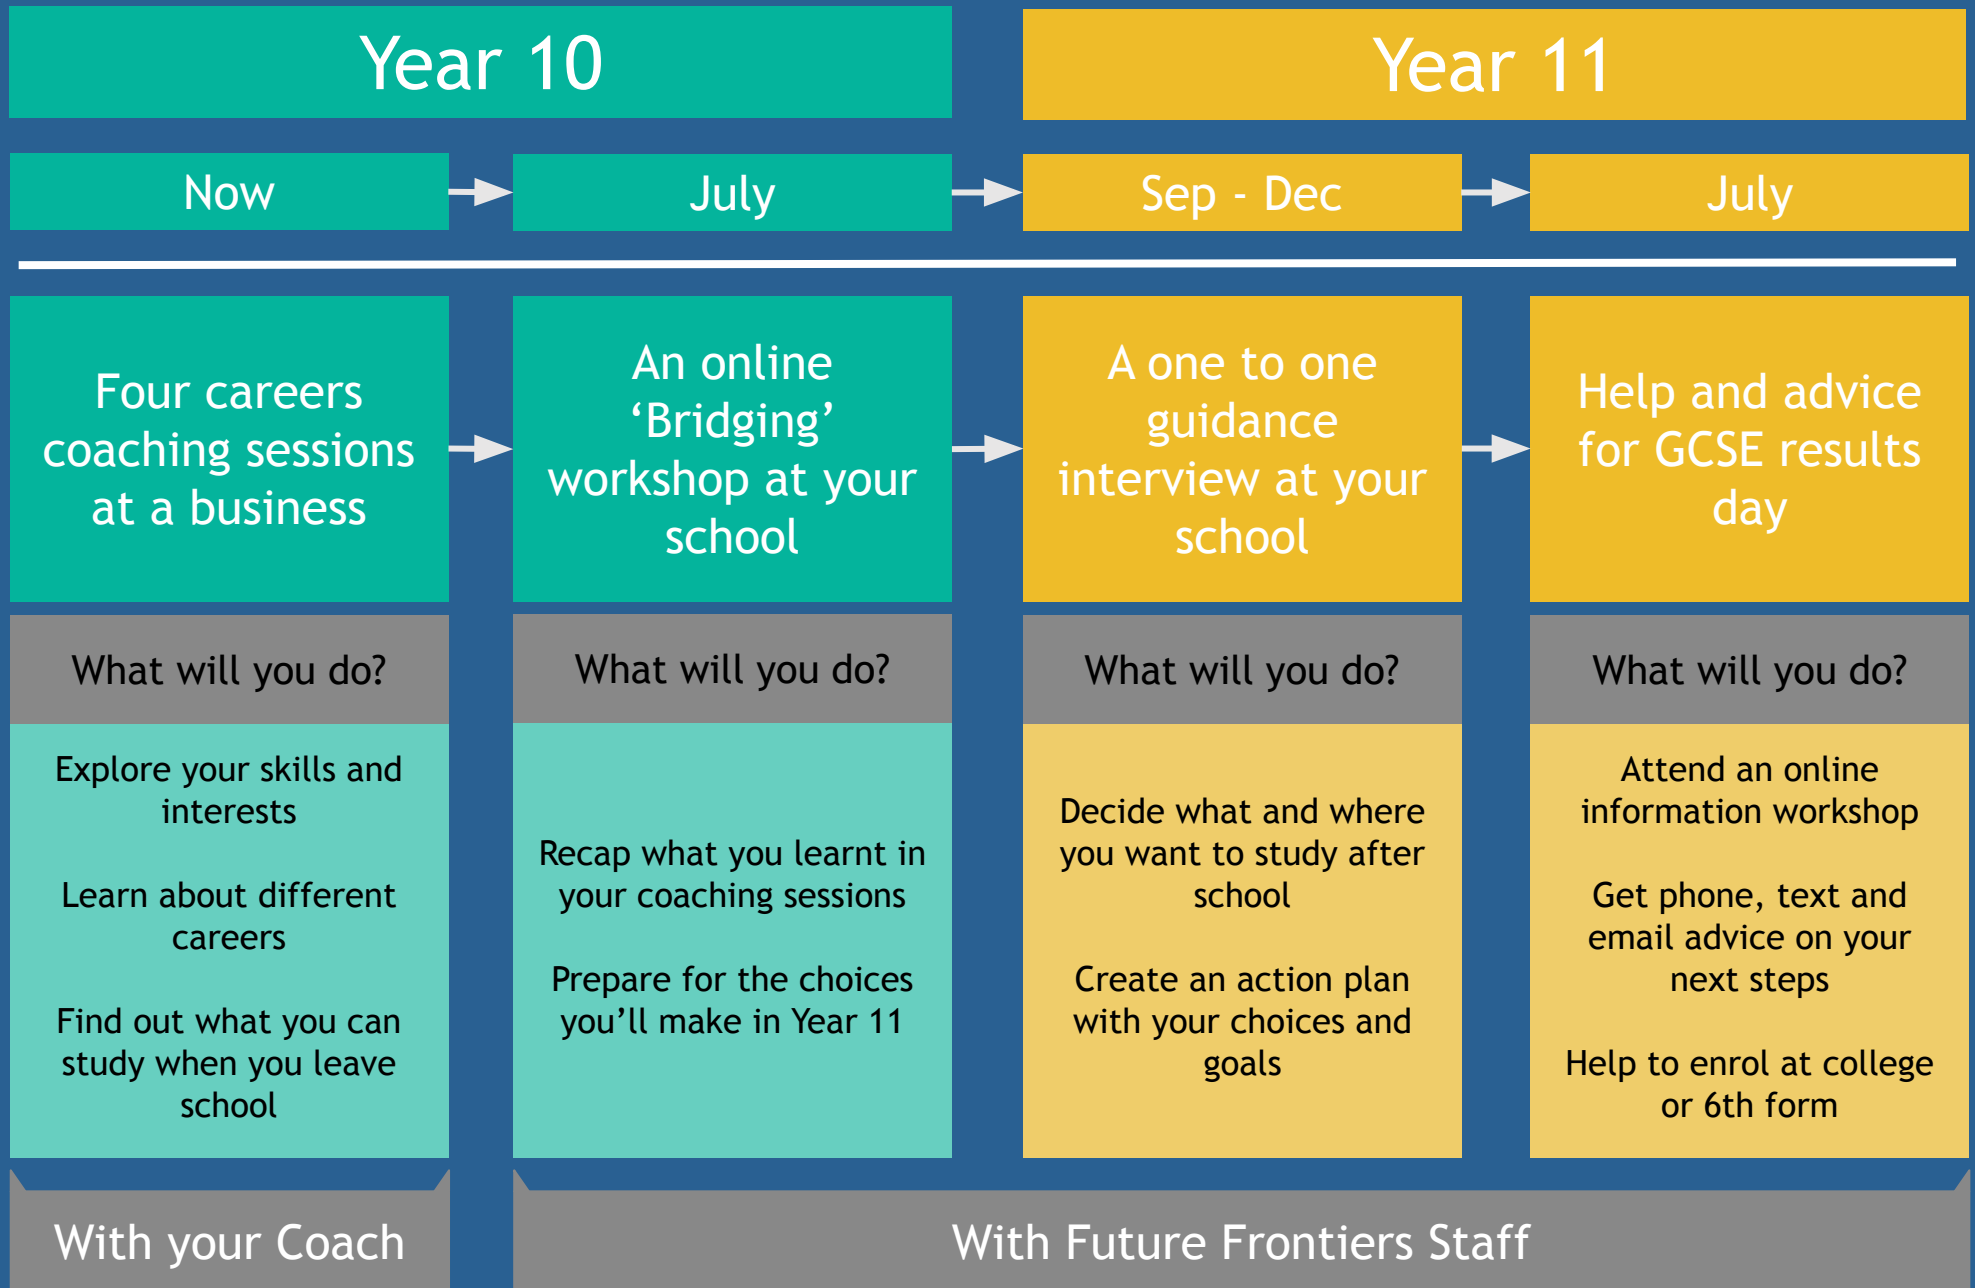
Year 10

Year 11

Now

July

Sep - Dec

July

Four careers coaching sessions at a business

An online 'Bridging' workshop at your school

A one to one guidance interview at your school

Help and advice for GCSE results day

What will you do?

Explore your skills and interests

Learn about different careers

Find out what you can study when you leave school

What will you do?

Recap what you learnt in your coaching sessions

Prepare for the choices you'll make in Year 11

What will you do?

Decide what and where you want to study after school

Create an action plan with your choices and goals

What will you do?

Attend an online information workshop

Get phone, text and email advice on your next steps

Help to enrol at college or 6th form

With your Coach

With Future Frontiers Staff